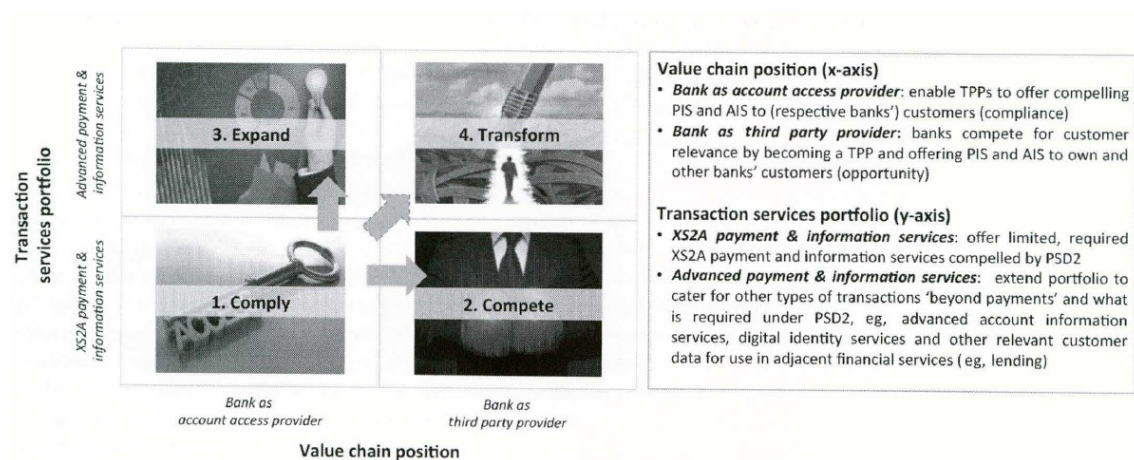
Transaction services portfolio

Advanced payment & information services

XS2A payment & information services

3. Expand

4. Transform

1. Comply

2. Compete

Bank as account access provider

Bank as third party provider

Value chain position

Value chain position (x-axis)
• *Bank as account access provider*: enable TPPs to offer compelling PIS and AIS to (respective banks') customers (compliance)
• *Bank as third party provider*: banks compete for customer relevance by becoming a TPP and offering PIS and AIS to own and other banks' customers (opportunity)

Transaction services portfolio (y-axis)
• *XS2A payment & information services*: offer limited, required XS2A payment and information services compelled by PSD2
• *Advanced payment & information services*: extend portfolio to cater for other types of transactions 'beyond payments' and what is required under PSD2, eg, advanced account information services, digital identity services and other relevant customer data for use in adjacent financial services ( eg, lending)